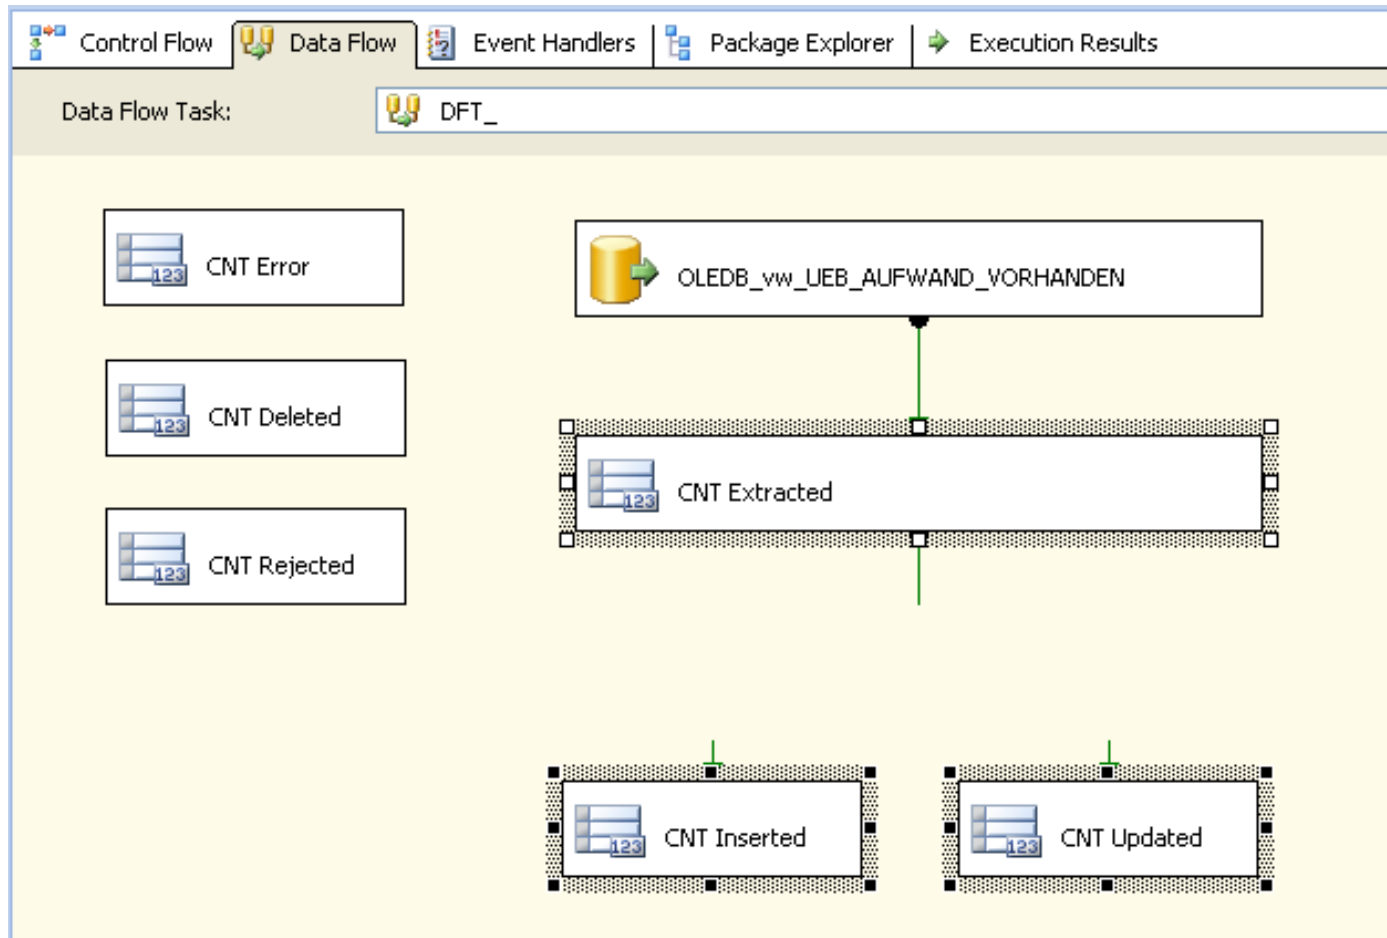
Control Flow
Data Flow
Event Handlers
Package Explorer
Execution Results

Data Flow Task:
DFT_

CNT Error
123

OLEDB_vw_UEB_AUFWAND_VORHANDEN

CNT Deleted
123

CNT Extracted
123

CNT Rejected
123

CNT Inserted
123

CNT Updated
123